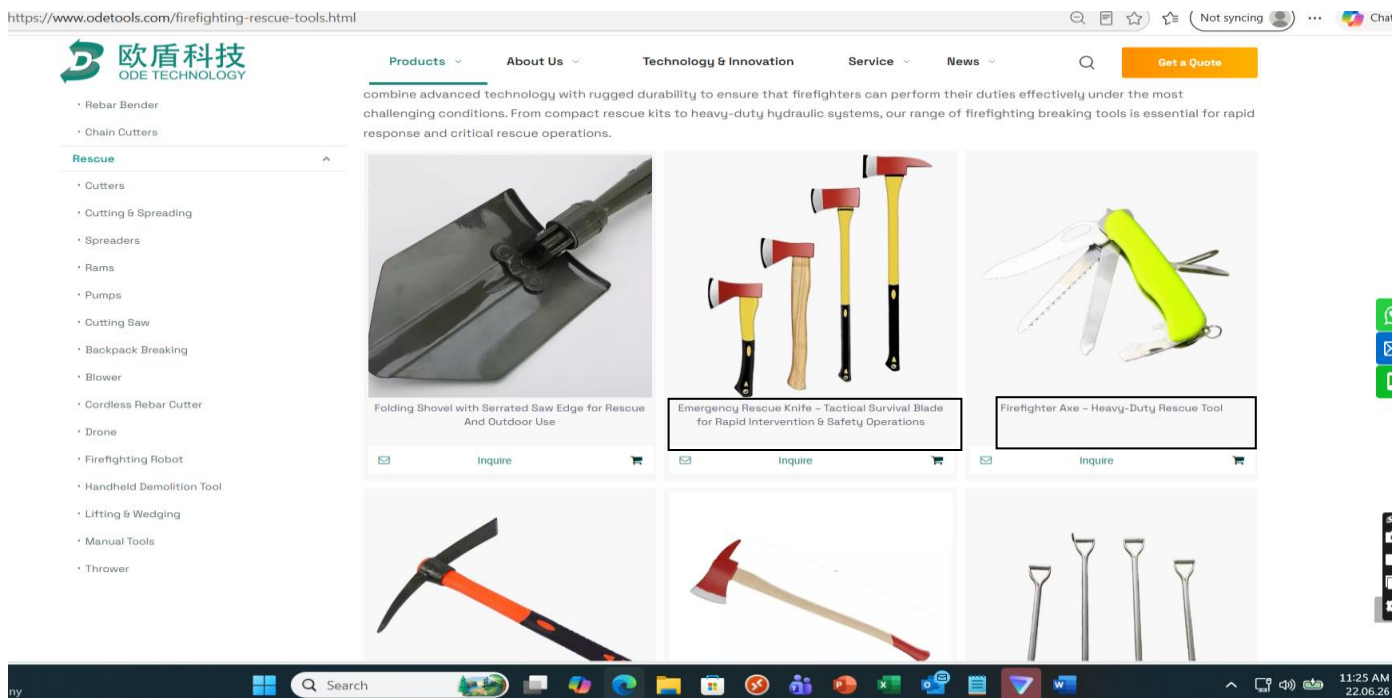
https://www.odetools.com/firefighting-rescue-tools.html

Not syncing

Chat

欧盾科技
ODE TECHNOLOGY

Products

About Us

Technology & Innovation

Service

News

Get a Quote

combine advanced technology with rugged durability to ensure that firefighters can perform their duties effectively under the most challenging conditions. From compact rescue kits to heavy-duty hydraulic systems, our range of firefighting breaking tools is essential for rapid response and critical rescue operations.

• Rebar Bender

• Chain Cutters

Rescue

• Cutters

• Cutting & Spreading

• Spreaders

• Rams

• Pumps

• Cutting Saw

• Backpack Breaking

• Blower

• Cordless Rebar Cutter

• Drone

• Firefighting Robot

• Handheld Demolition Tool

• Lifting & Wedging

• Manual Tools

• Thrower

Folding Shovel with Serrated Saw Edge for Rescue And Outdoor Use

Inquire

Emergency Rescue Knife – Tactical Survival Blade for Rapid Intervention & Safety Operations

Inquire

Firefighter Axe – Heavy-Duty Rescue Tool

Inquire

Search

11:25 AM
22.06.26